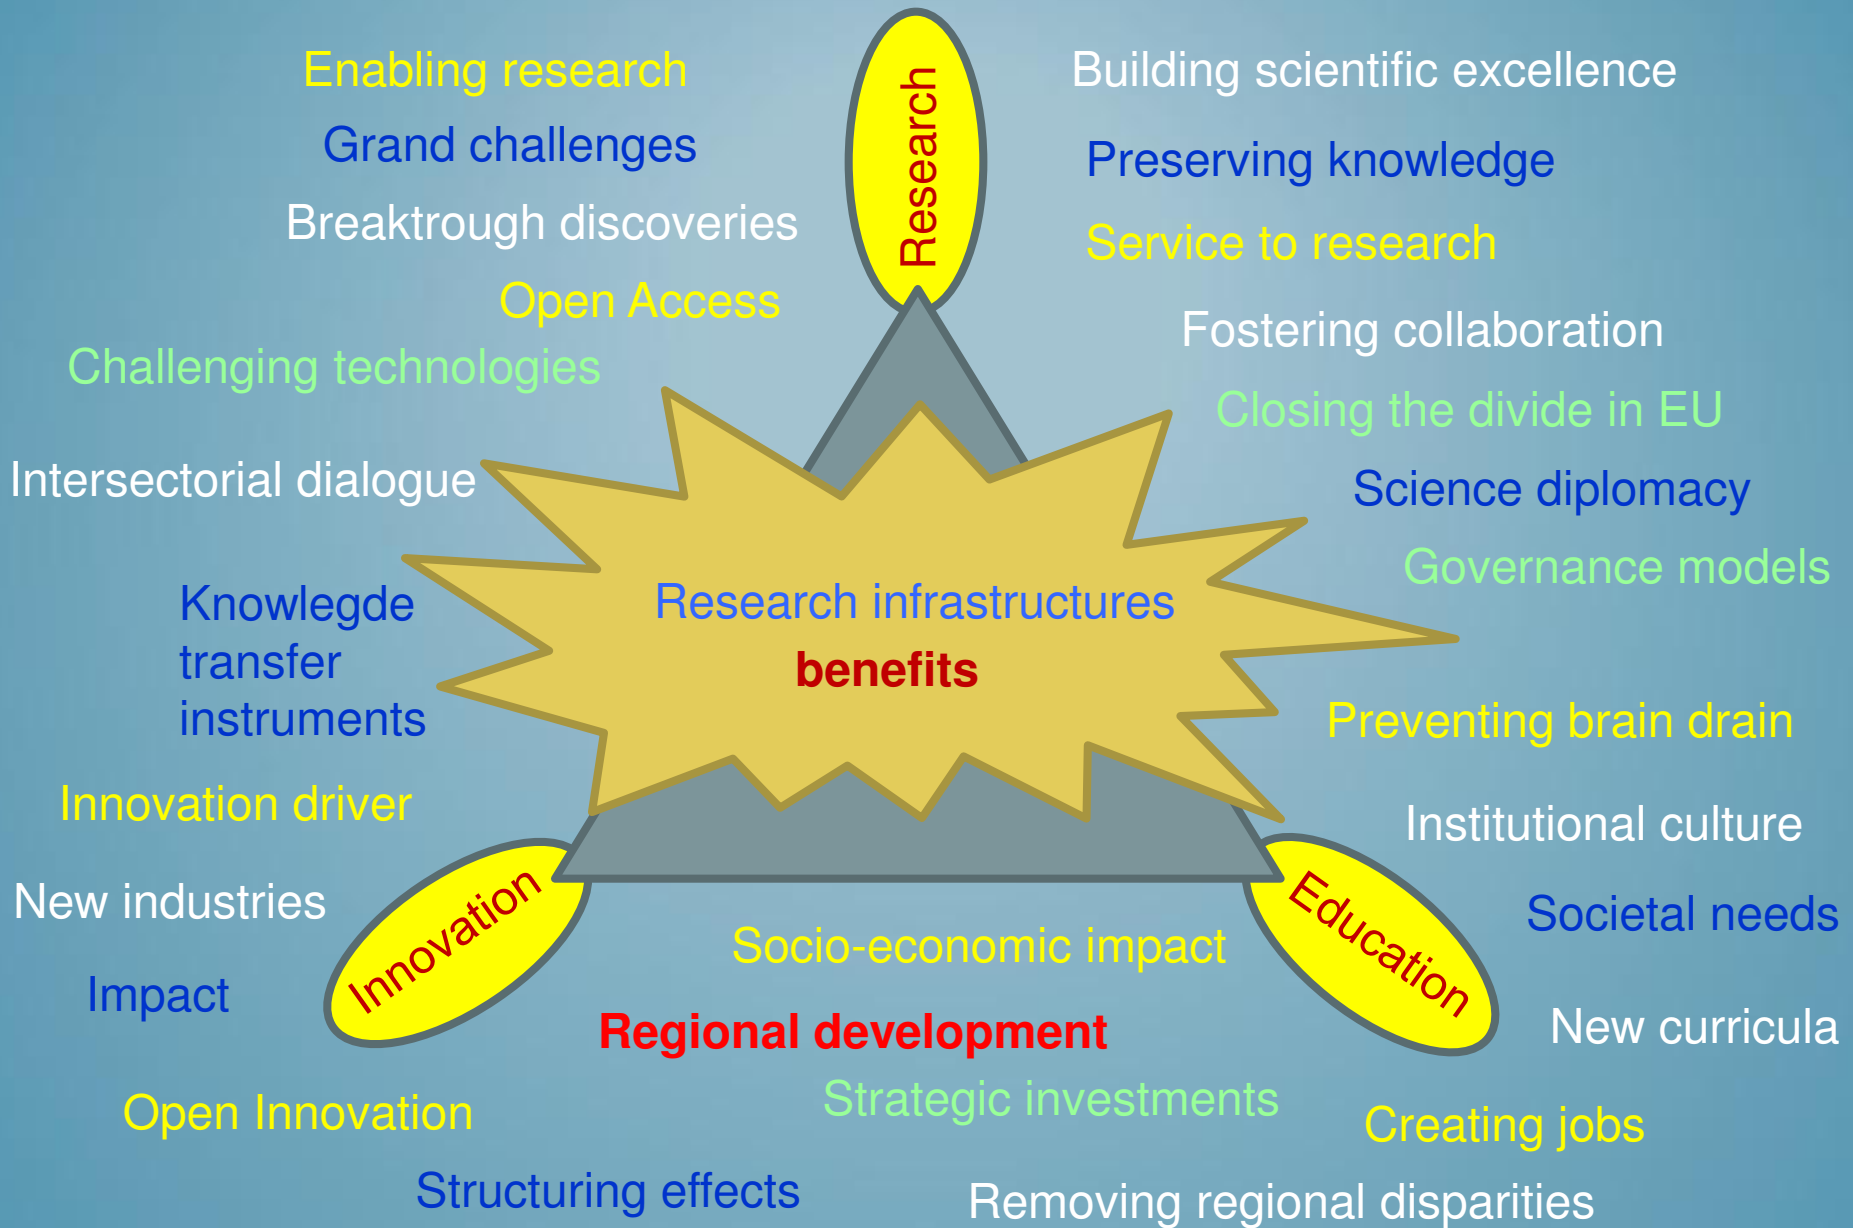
Enabling research

Grand challenges

Breaktrough discoveries

Open Access

Challenging technologies

Intersectorial dialogue

Knowlegde transfer instruments

Innovation driver

New industries

Impact

Open Innovation

Structuring effects

Research

Building scientific excellence

Preserving knowledge

Service to research

Fostering collaboration

Closing the divide in EU

Science diplomacy

Governance models

Research infrastructures

benefits

Preventing brain drain

Institutional culture

Societal needs

New curricula

Creating jobs

Removing regional disparities

Innovation

Education

Socio-economic impact

Regional development

Strategic investments